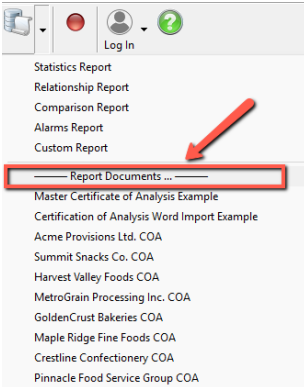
Log In

Statistics Report
Relationship Report
Comparison Report
Alarms Report
Custom Report
——— Report Documents ... ———
Master Certificate of Analysis Example
Certification of Analysis Word Import Example
Acme Provisions Ltd. COA
Summit Snacks Co. COA
Harvest Valley Foods COA
MetroGrain Processing Inc. COA
GoldenCrust Bakeries COA
Maple Ridge Fine Foods COA
Crestline Confectionery COA
Pinnacle Food Service Group COA